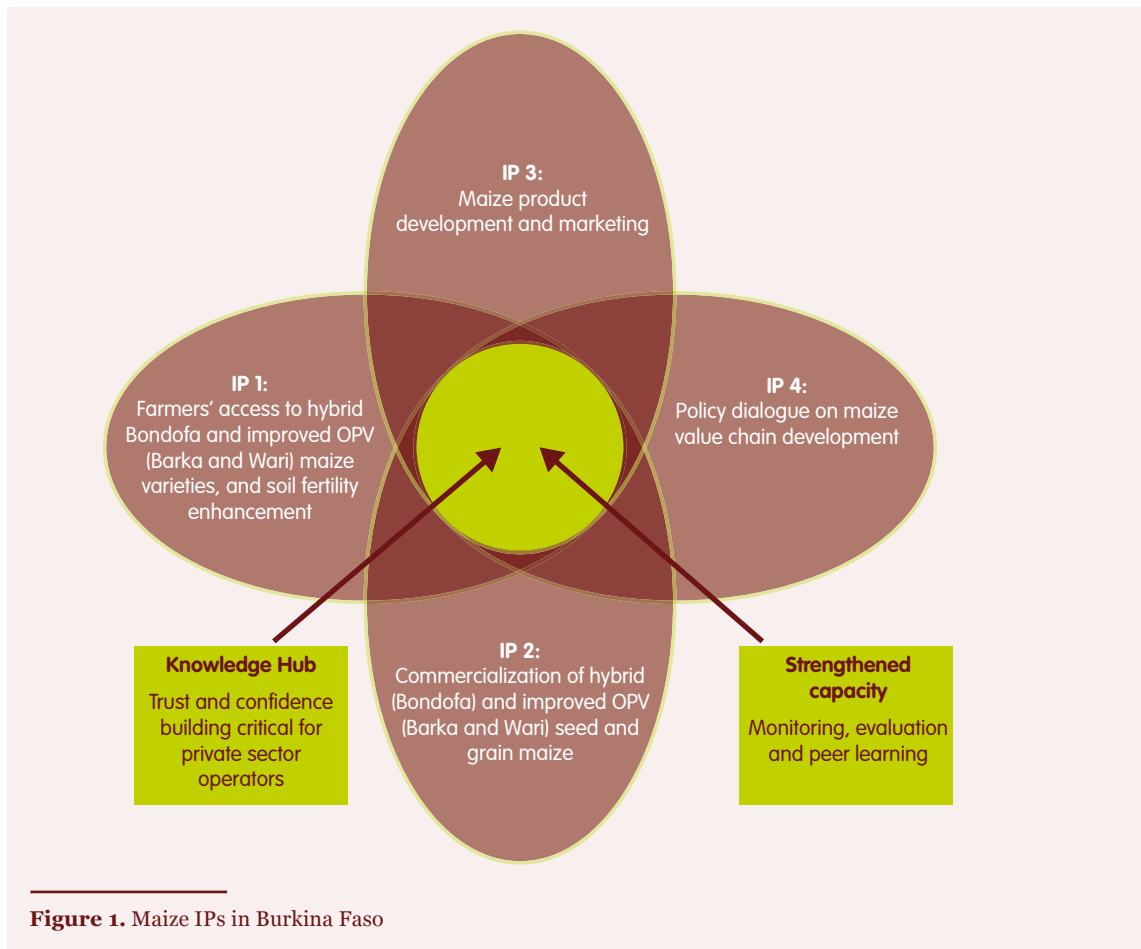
IP 3:
Maize product development and marketing

IP 1:
Farmers' access to hybrid Bondofa and improved OPV (Barka and Wari) maize varieties, and soil fertility enhancement

IP 4:
Policy dialogue on maize value chain development

IP 2:
Commercialization of hybrid (Bondofa) and improved OPV (Barka and Wari) seed and grain maize

Knowledge Hub
Trust and confidence building critical for private sector operators

Strengthened capacity
Monitoring, evaluation and peer learning

**Figure 1.** Maize IPs in Burkina Faso